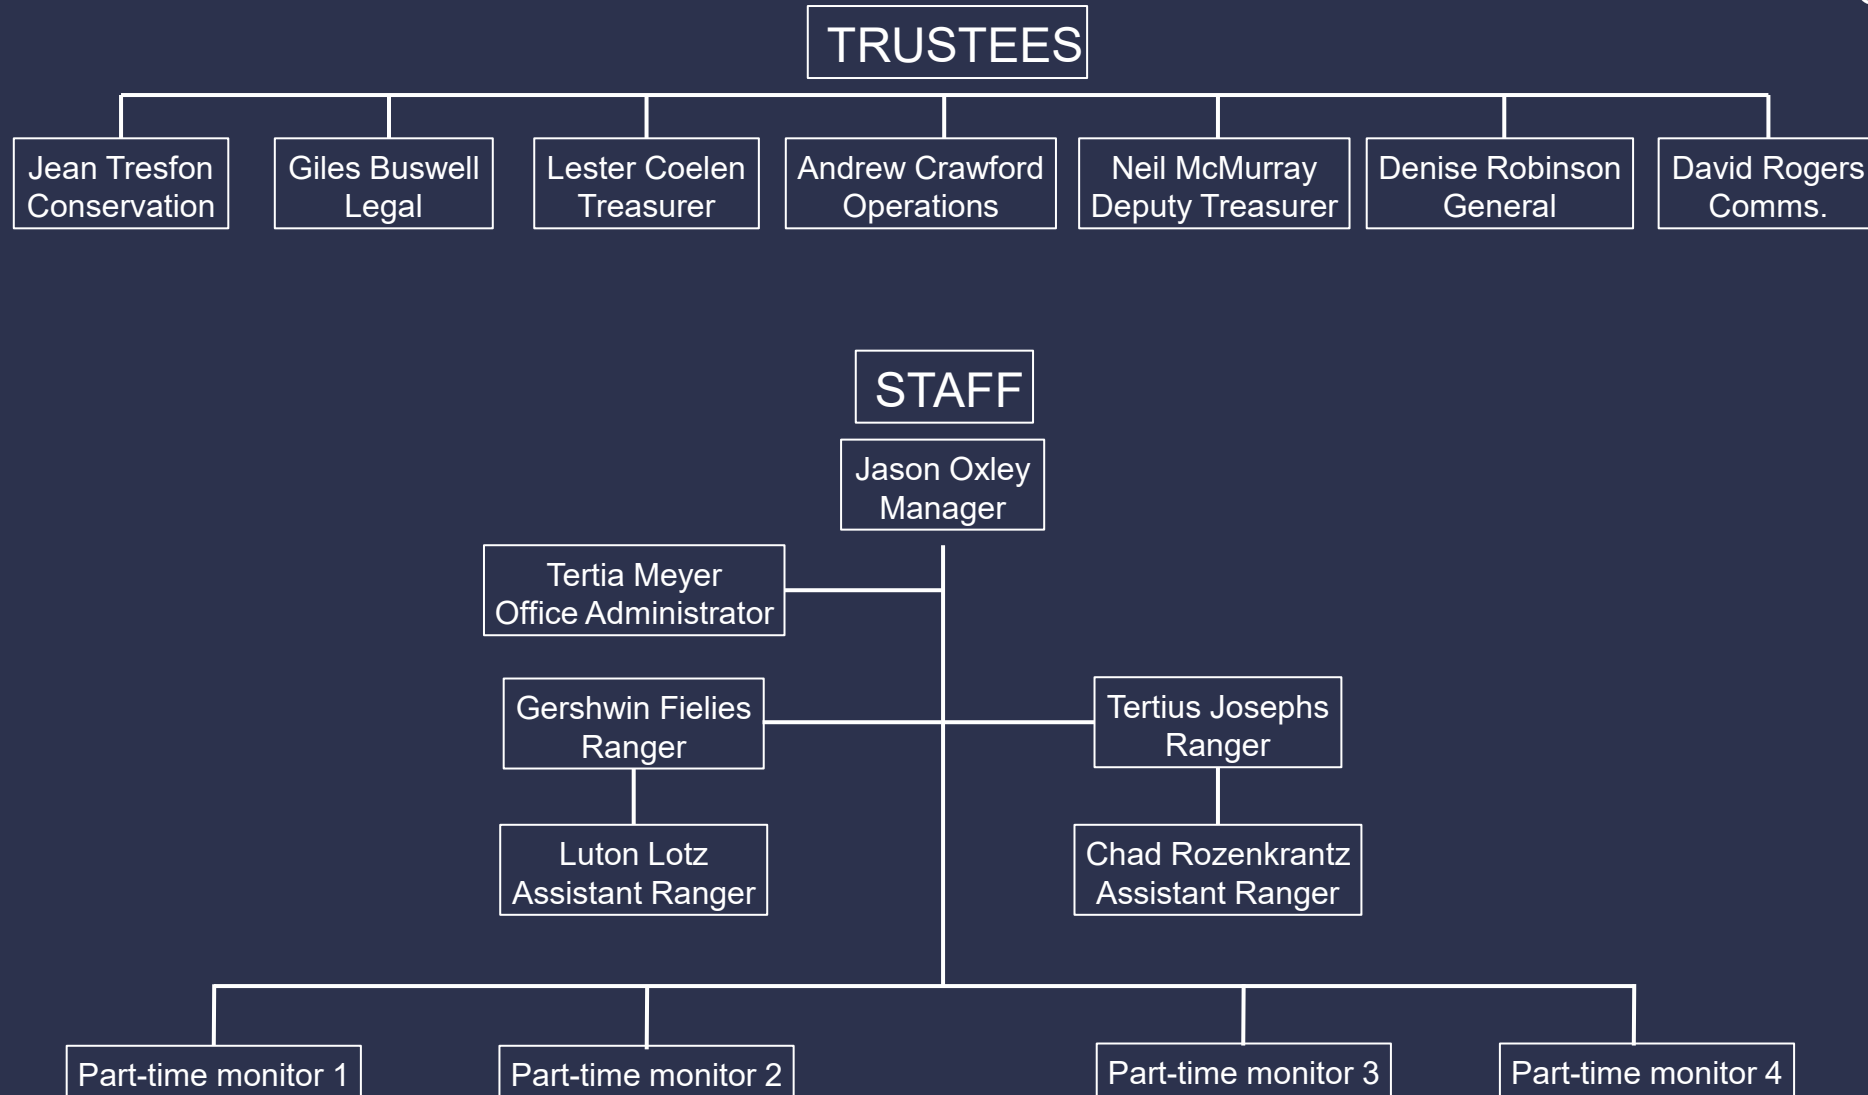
TRUSTEES

Jean Tresfon
Conservation

Giles Buswell
Legal

Lester Coelen
Treasurer

Andrew Crawford
Operations

Neil McMurray
Deputy Treasurer

Denise Robinson
General

David Rogers
Comms.

STAFF

Jason Oxley
Manager

Tertia Meyer
Office Administrator

Gershwin Fielies
Ranger

Tertius Josephs
Ranger

Luton Lotz
Assistant Ranger

Chad Rozenkrantz
Assistant Ranger

Part-time monitor 1

Part-time monitor 2

Part-time monitor 3

Part-time monitor 4